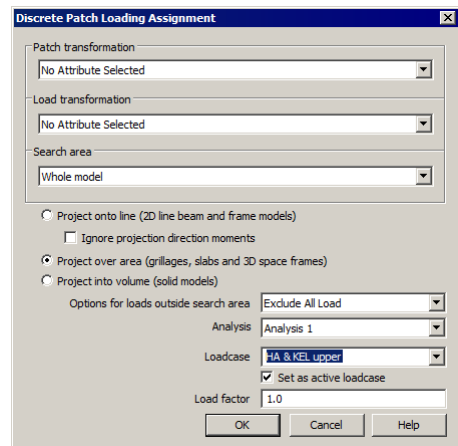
Discrete Patch Loading Assignment

Patch transformation

No Attribute Selected

Load transformation

No Attribute Selected

Search area

Whole model

Project onto line (2D line beam and frame models)

Ignore projection direction moments

Project over area (grillages, slabs and 3D space frames)

Project into volume (solid models)

Options for loads outside search area Exclude All Load

Analysis Analysis 1

Loadcase HA & KEL upper

Set as active loadcase

Load factor 1.0

OK Cancel Help